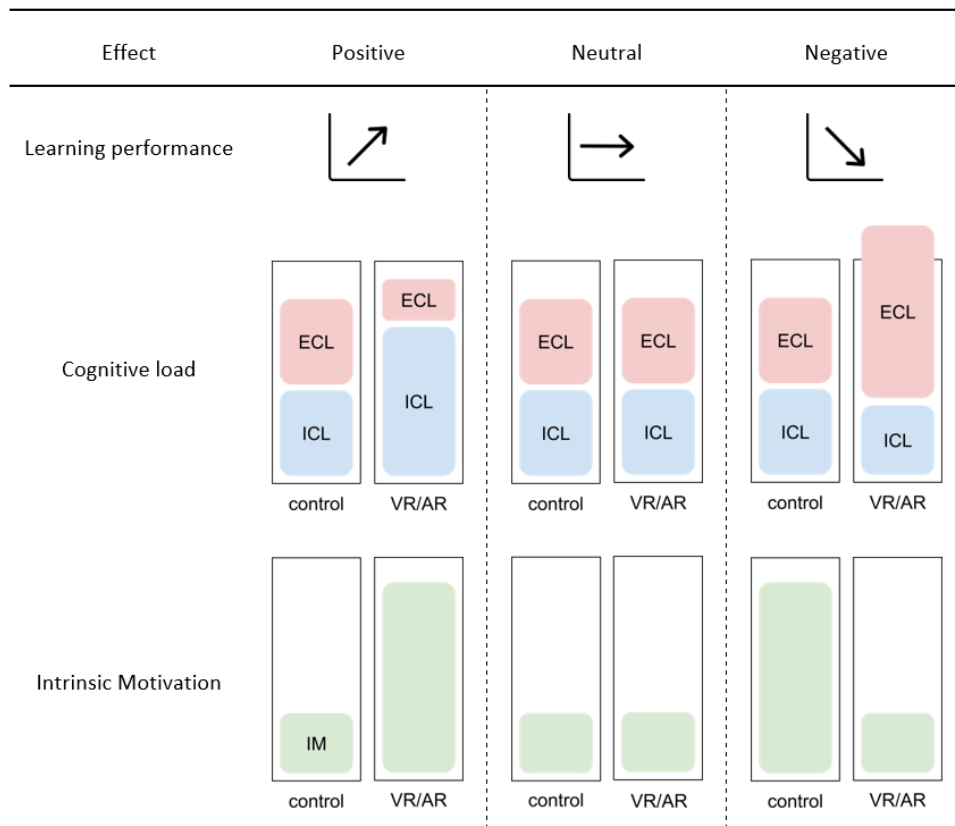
| Effect | Positive | Neutral | Negative |
|---|---|---|---|
| Learning performance | | | |
| Cognitive load | ECL ICL control; ECL ICL VR/AR | ECL ICL control; ECL ICL VR/AR | ECL ICL control; ECL ICL VR/AR |
| Intrinsic Motivation | IM control; VR/AR | control; VR/AR | control; VR/AR |